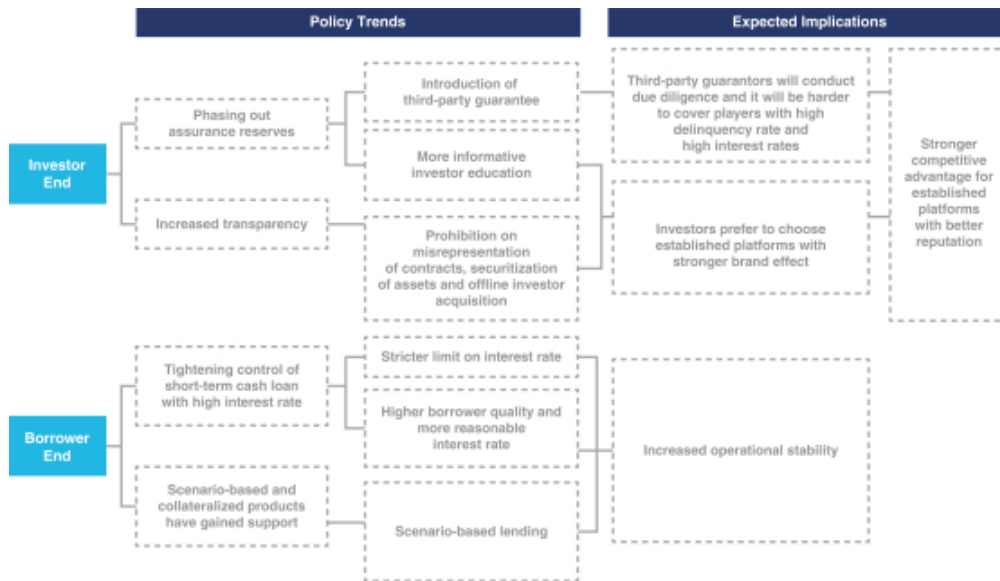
Policy Trends

Expected Implications

Investor End

Phasing out assurance reserves

Introduction of third-party guarantee

More informative investor education

Increased transparency

Prohibition on misrepresentation of contracts, securitization of assets and offline investor acquisition

Third-party guarantors will conduct due diligence and it will be harder to cover players with high delinquency rate and high interest rates

Investors prefer to choose established platforms with stronger brand effect

Stronger competitive advantage for established platforms with better reputation

Borrower End

Tightening control of short-term cash loan with high interest rate

Stricter limit on interest rate

Higher borrower quality and more reasonable interest rate

Scenario-based and collateralized products have gained support

Scenario-based lending

Increased operational stability